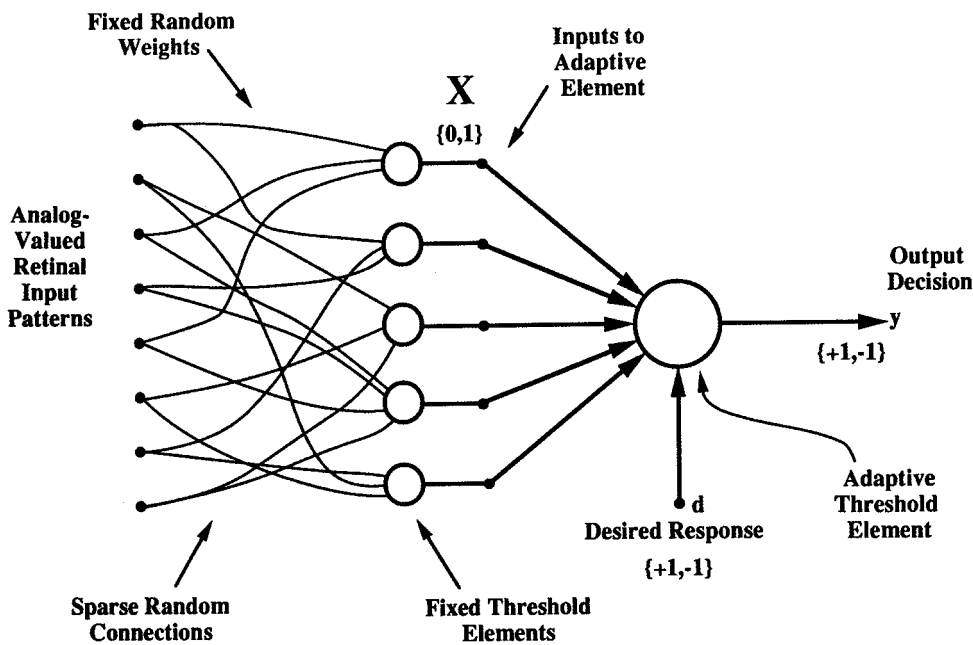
Fixed Random Weights

X
{0,1}

Inputs to Adaptive Element

Analog-Valued Retinal Input Patterns

Output Decision

y
{+1,-1}

d
Desired Response
{+1,-1}

Adaptive Threshold Element

Sparse Random Connections

Fixed Threshold Elements